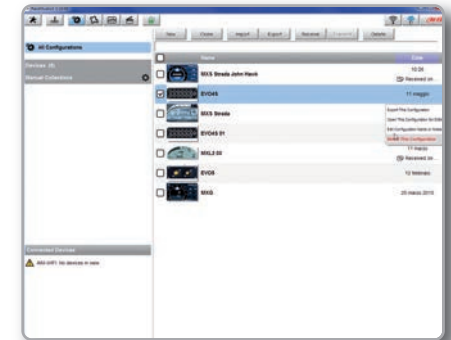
New Clone Import Export Receive Transmit Delete

All Configurations

Devices (0)

Manual Collections

Name

Date

MXS Strada John Hack

10:26

Received on...

EVO4S

11 maggio

MXS Strada

EVO4S 01

MXL2 00

11 marzo

Received on...

EVO5

10 febbraio

MXG

25 marzo 2015

Export This Configuration

Save This Configuration for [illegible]

Edit Configuration Name or Notes

Delete This Configuration

Connected Devices

AIM-WIFI: No devices in view